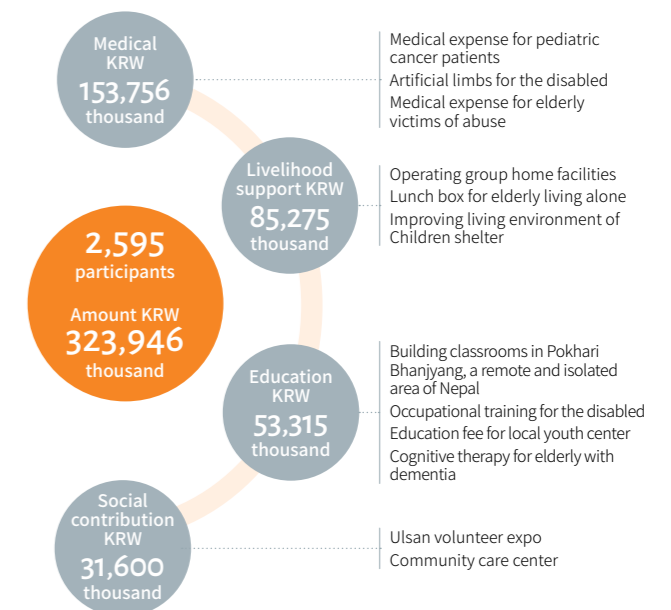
Medical KRW
153,756
thousand

Medical expense for pediatric cancer patients
Artificial limbs for the disabled
Medical expense for elderly victims of abuse

Livelihood support KRW
85,275
thousand

Operating group home facilities
Lunch box for elderly living alone
Improving living environment of Children shelter

2,595
participants

Amount KRW
323,946
thousand

Education KRW
53,315
thousand

Building classrooms in Pokhari Bhanjyang, a remote and isolated area of Nepal
Occupational training for the disabled
Education fee for local youth center
Cognitive therapy for elderly with dementia

Social contribution KRW
31,600
thousand

Ulsan volunteer expo
Community care center